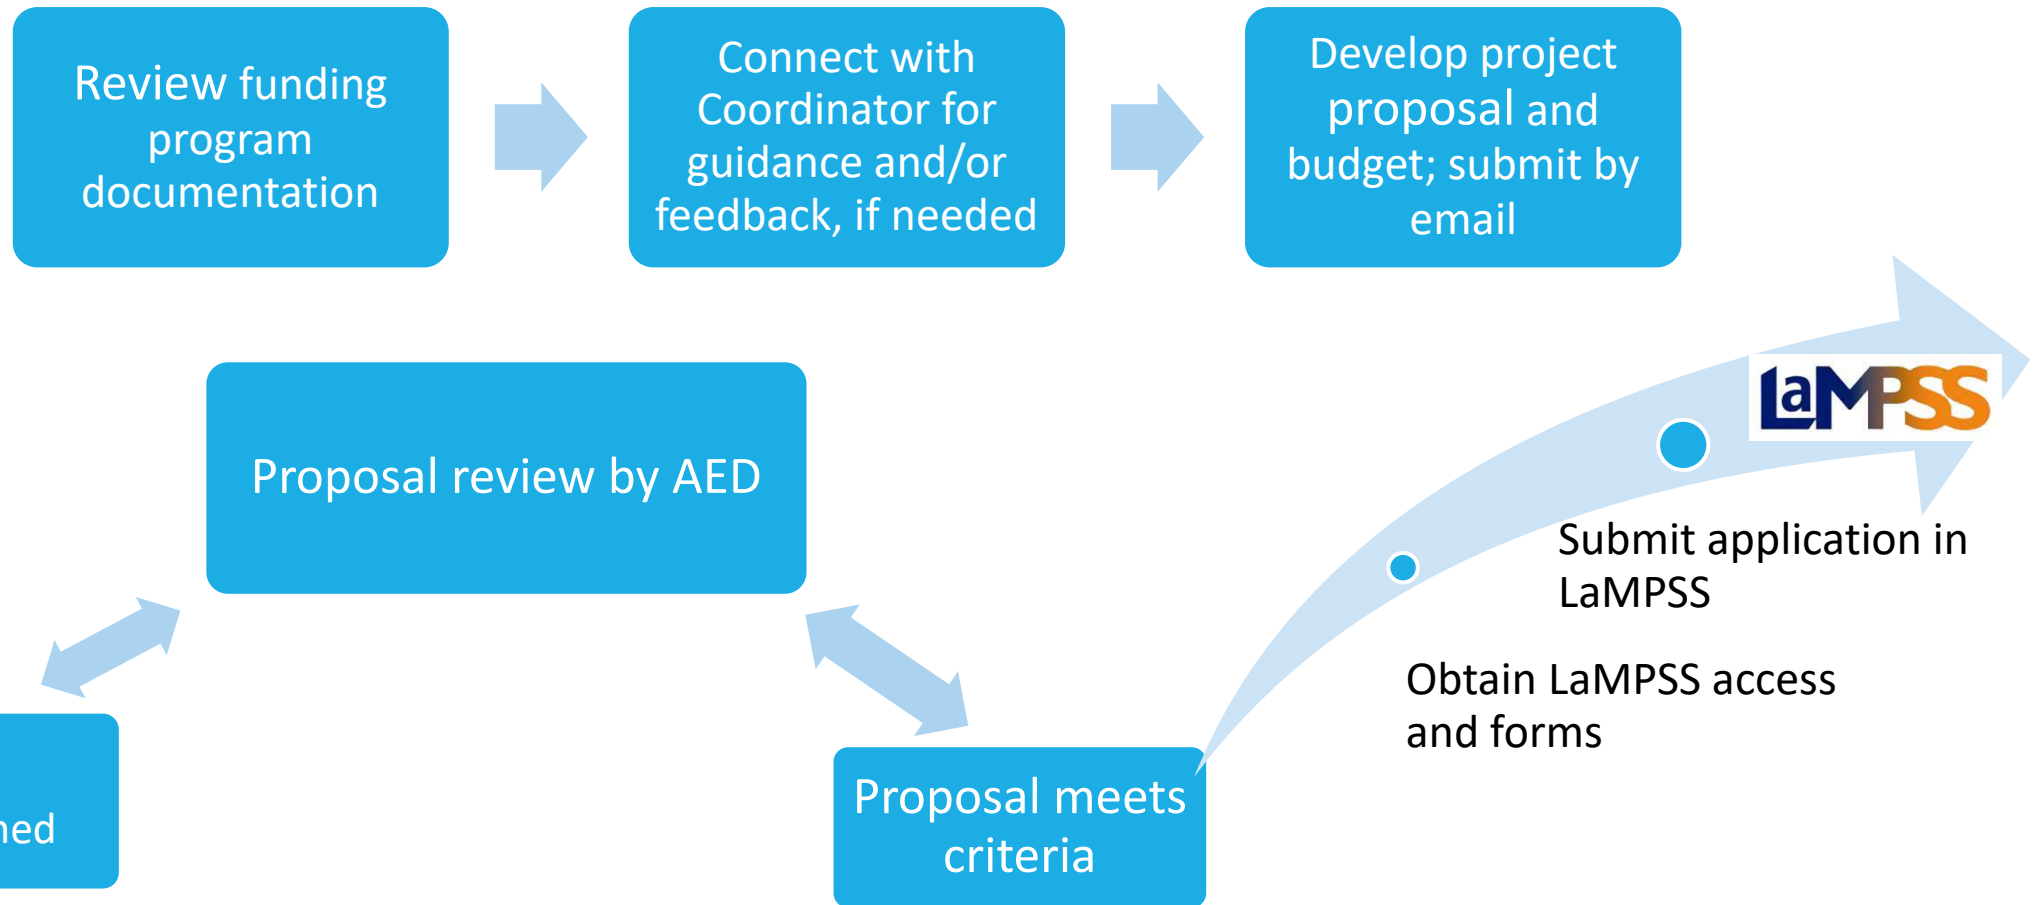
Review funding program documentation

Connect with Coordinator for guidance and/or feedback, if needed

Develop project proposal and budget; submit by email

Proposal review by AED

LaMPSS

Submit application in LaMPSS

Obtain LaMPSS access and forms

ned

Proposal meets criteria